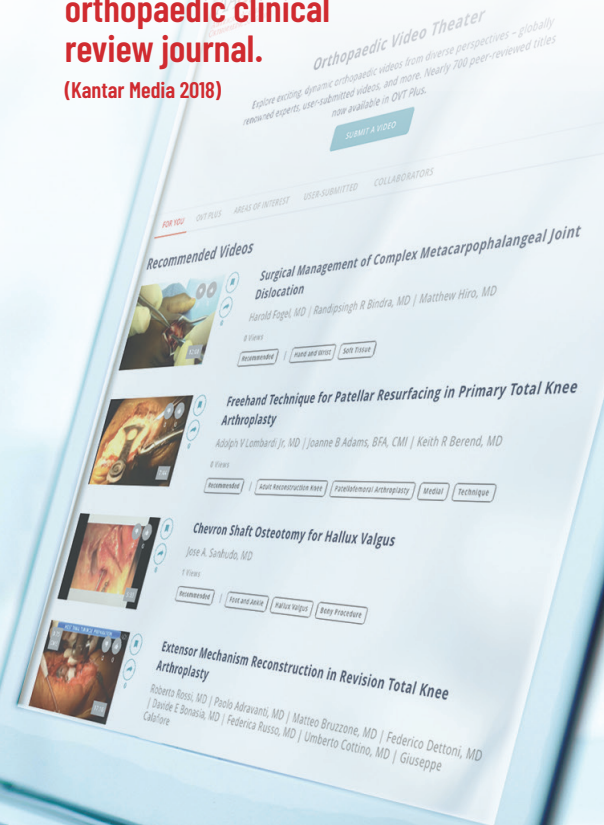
orthopaedic clinical review journal.
(Kantar Media 2018)

Orthopaedic Video Theater

Explore exciting, dynamic orthopaedic videos from diverse perspectives – globally renowned experts, user-submitted videos, and more. Nearly 700 peer-reviewed titles now available in OVT Plus.

SUBMIT A VIDEO

FOR YOU OVT PLUS AREAS OF INTEREST USER-SUBMITTED COLLABORATORS

Recommended Videos

Surgical Management of Complex Metacarpophalangeal Joint Dislocation
Harold Fogel, MD | Randipsingh R Bindra, MD | Matthew Hiro, MD
8 Views
Recommended | Hand and Wrist | Soft Tissue

Freehand Technique for Patellar Resurfacing in Primary Total Knee Arthroplasty
Adolph V Lombardi Jr, MD | Joanne B Adams, BFA, CMI | Keith R Berend, MD
8 Views
Recommended | Adult Reconstruction Knee | Patellofemoral Arthroplasty | Medial | Technique

Chevron Shaft Osteotomy for Hallux Valgus
Jose A. Sarbudo, MD
7 Views
Recommended | Foot and Ankle | Hallux Valgus | Bony Procedure

Extensor Mechanism Reconstruction in Revision Total Knee Arthroplasty
Roberto Rossi, MD | Paolo Adravanti, MD | Matteo Bruzzone, MD | Federico Dettoni, MD | Davide E Bonasia, MD | Federica Russo, MD | Umberto Cottino, MD | Giuseppe Calafiore